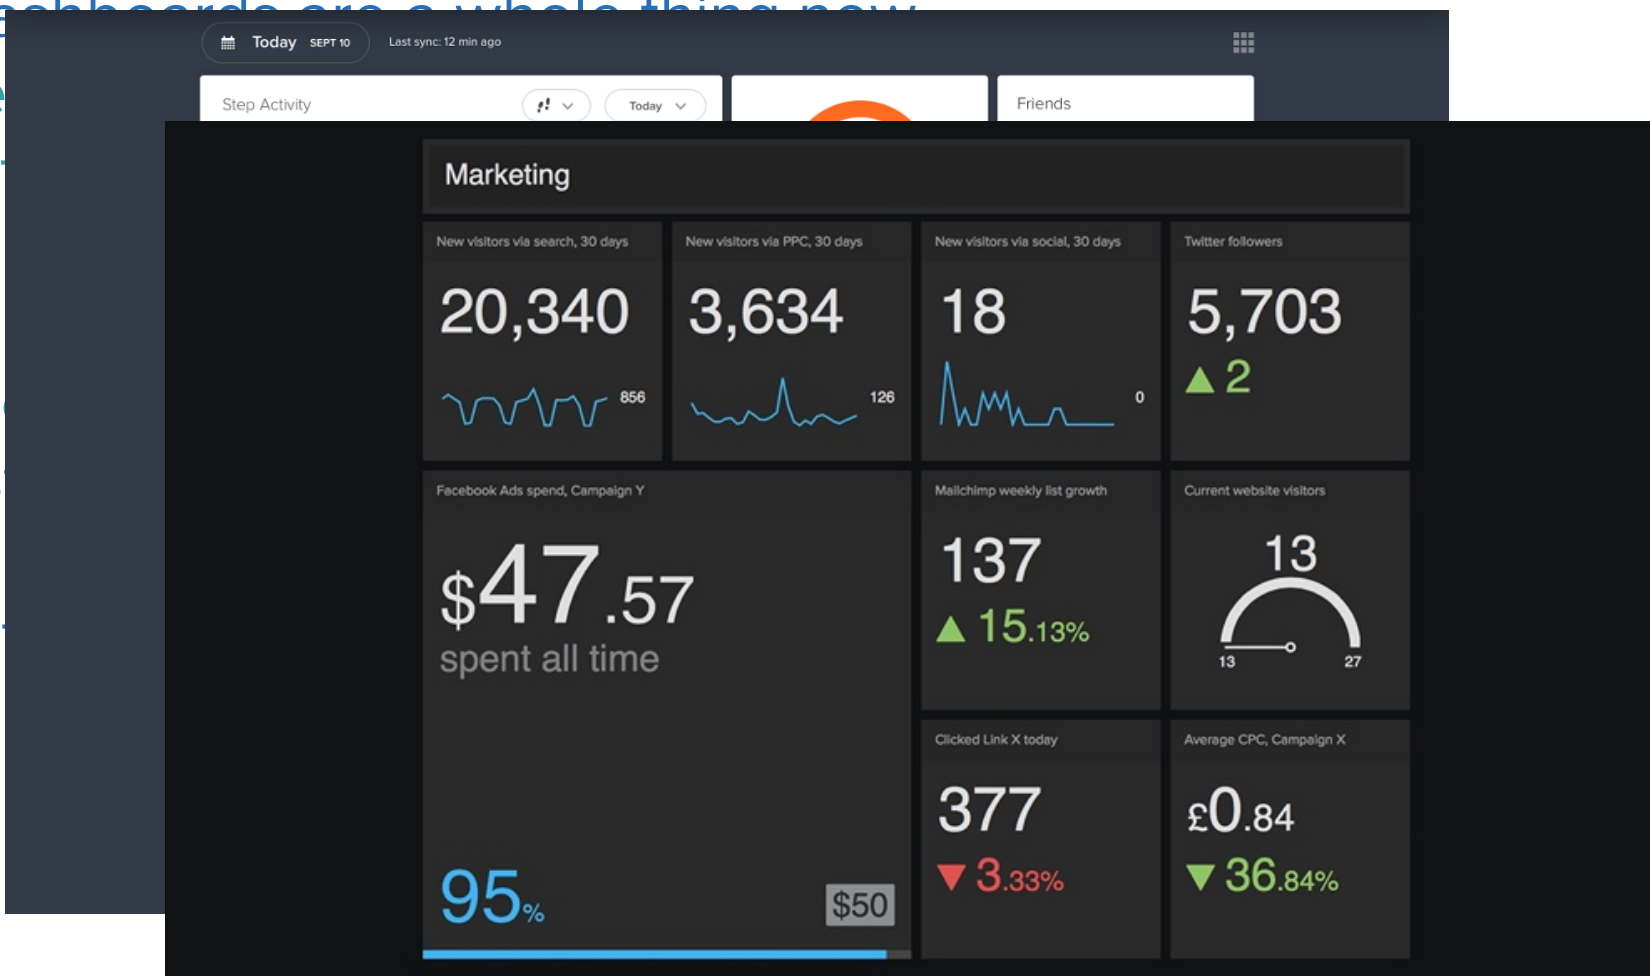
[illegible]

Today SEPT 10

Last sync: 12 min ago

Step Activity

Today

Friends

Marketing

New visitors via search, 30 days

20,340

856

New visitors via PPC, 30 days

3,634

126

New visitors via social, 30 days

18

0

Twitter followers

5,703

▲ 2

Facebook Ads spend, Campaign Y

$47.57

spent all time

95%

$50

Mailchimp weekly list growth

137

▲ 15.13%

Current website visitors

13

13

27

Clicked Link X today

377

▼ 3.33%

Average CPC, Campaign X

£0.84

▼ 36.84%